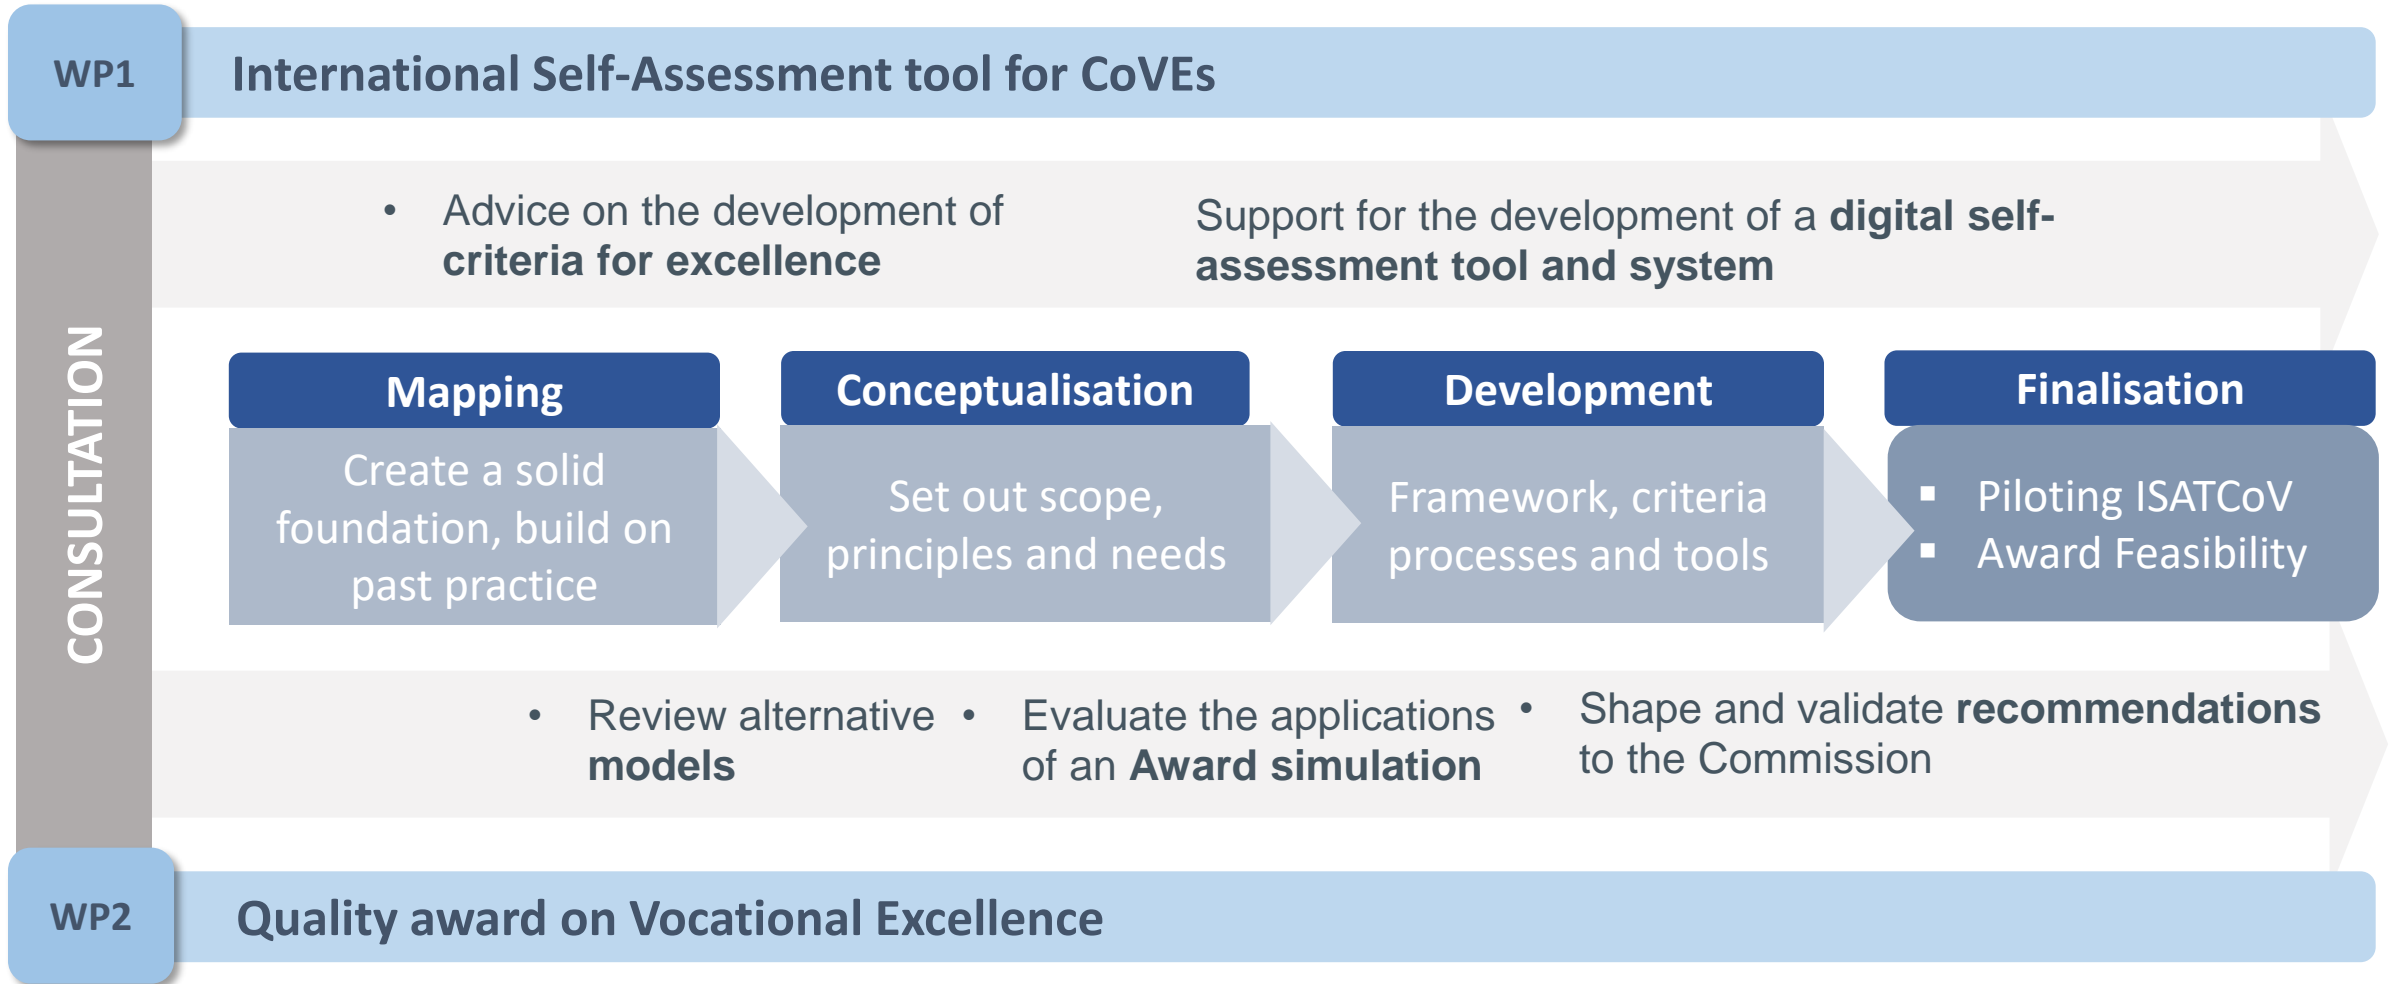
WP1

International Self-Assessment tool for CoVEs

CONSULTATION

• Advice on the development of **criteria for excellence**

Support for the development of a **digital self-assessment tool and system**

Mapping

Create a solid foundation, build on past practice

Conceptualisation

Set out scope, principles and needs

Development

Framework, criteria processes and tools

Finalisation

▪ Piloting ISATCoV
▪ Award Feasibility

• Review alternative **models**

• Evaluate the applications of an **Award simulation**

• Shape and validate **recommendations** to the Commission

WP2

Quality award on Vocational Excellence